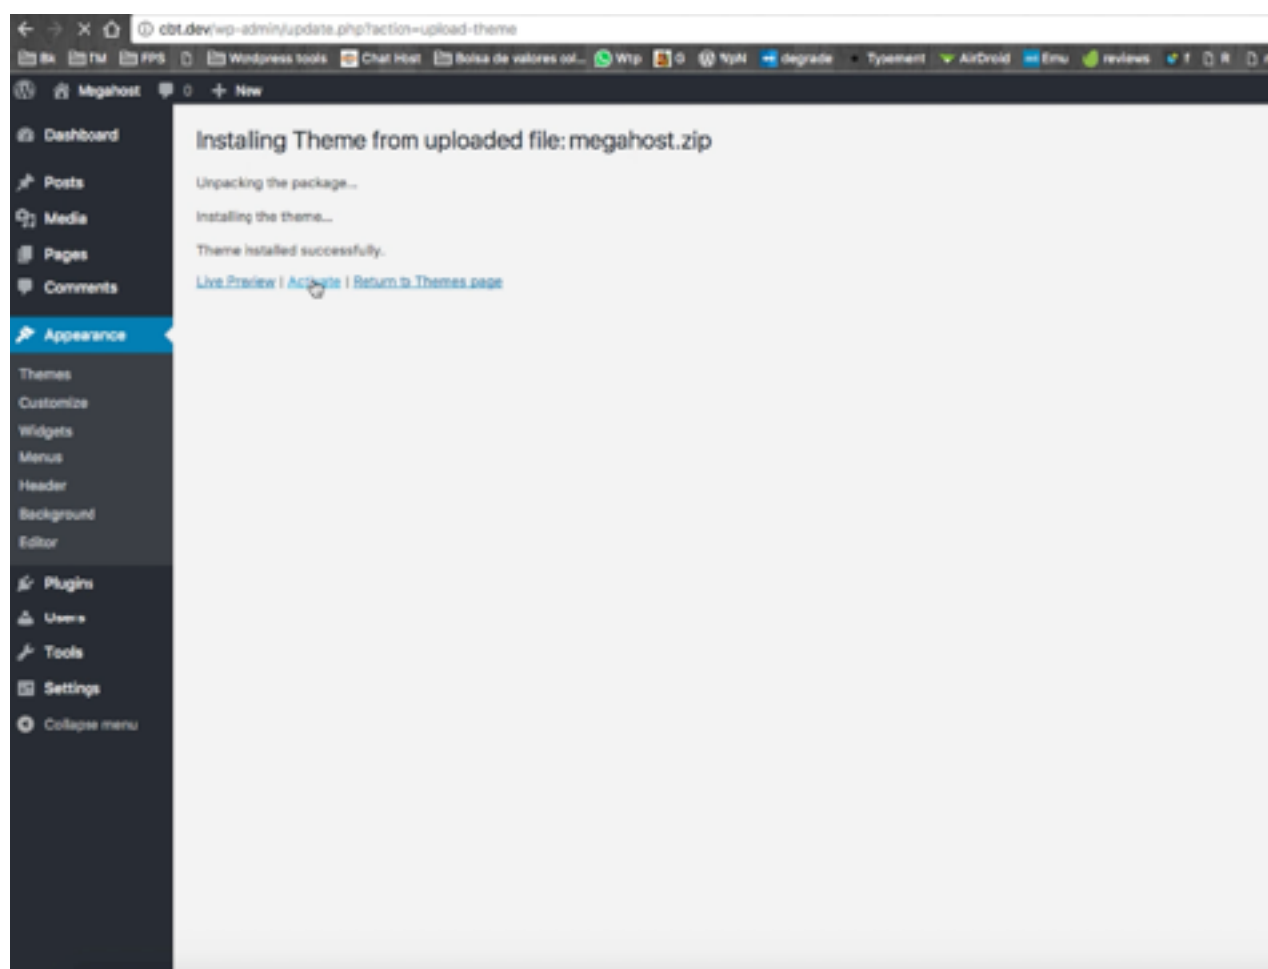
cbt.dev/wp-admin/update.php?action=upload-theme

Bk TM FPS Wordpress tools Chat Host Bolsa de valores col... Wtp G NpN degrade Typement AirDroid Emu reviews f R

Megahost 0 + New

Dashboard
Posts
Media
Pages
Comments
Appearance
Themes
Customize
Widgets
Menus
Header
Background
Editor
Plugins
Users
Tools
Settings
Collapse menu

Instaling Theme from uploaded file: megahost.zip

Unpacking the package...

Installing the theme...

Theme installed successfully.

Live Preview | Activate | Return to Themes page